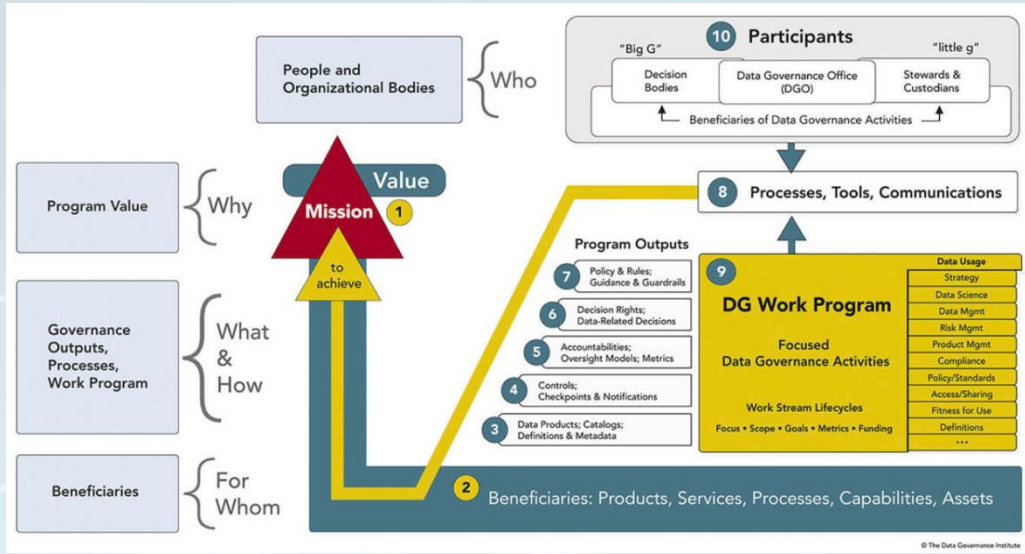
People and Organizational Bodies

Who

10 Participants

"Big G"

"little g"

Decision Bodies

Data Governance Office (DGO)

Stewards & Custodians

Beneficiaries of Data Governance Activities

Program Value

Why

Value

Mission 1

to achieve

8 Processes, Tools, Communications

Program Outputs

7 Policy & Rules; Guidance & Guardrails

6 Decision Rights; Data-Related Decisions

5 Accountabilities; Oversight Models; Metrics

4 Controls; Checkpoints & Notifications

3 Data Products; Catalogs; Definitions & Metadata

Governance Outputs, Processes, Work Program

What & How

9 DG Work Program

Focused Data Governance Activities

Work Stream Lifecycles

Focus • Scope • Goals • Metrics • Funding

Data Usage

Strategy

Data Science

Data Mgmt

Risk Mgmt

Product Mgmt

Compliance

Policy/Standards

Access/Sharing

Fitness for Use

Definitions

•••

Beneficiaries

For Whom

2 Beneficiaries: Products, Services, Processes, Capabilities, Assets

© The Data Governance Institute